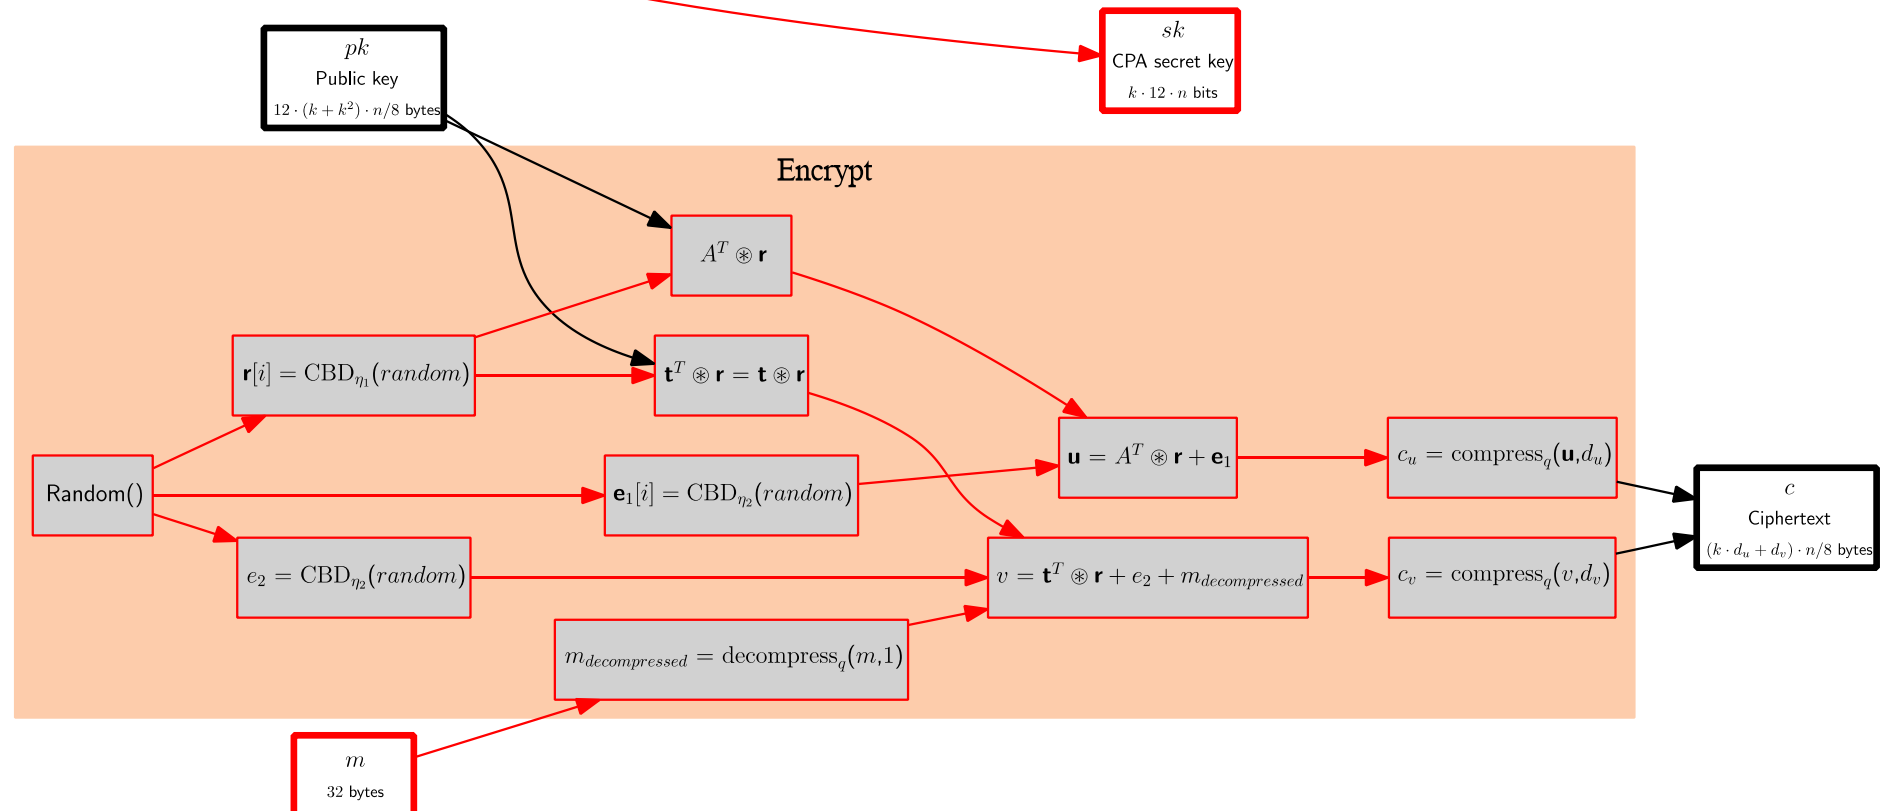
$pk$
Public key
$12 \cdot (k + k^2) \cdot n/8$ bytes

$sk$
CPA secret key
$k \cdot 12 \cdot n$ bits

Encrypt

$A^T \circledast \mathbf{r}$

$\mathbf{r}[i] = \text{CBD}_{\eta_1}(random)$

$\mathbf{t}^T \circledast \mathbf{r} = \mathbf{t} \circledast \mathbf{r}$

Random()

$\mathbf{e}_1[i] = \text{CBD}_{\eta_2}(random)$

$\mathbf{u} = A^T \circledast \mathbf{r} + \mathbf{e}_1$

$c_u = \text{compress}_q(\mathbf{u}, d_u)$

$e_2 = \text{CBD}_{\eta_2}(random)$

$v = \mathbf{t}^T \circledast \mathbf{r} + e_2 + m_{decompressed}$

$c_v = \text{compress}_q(v, d_v)$

$c$
Ciphertext
$(k \cdot d_u + d_v) \cdot n/8$ bytes

$m_{decompressed} = \text{decompress}_q(m, 1)$

$m$
32 bytes